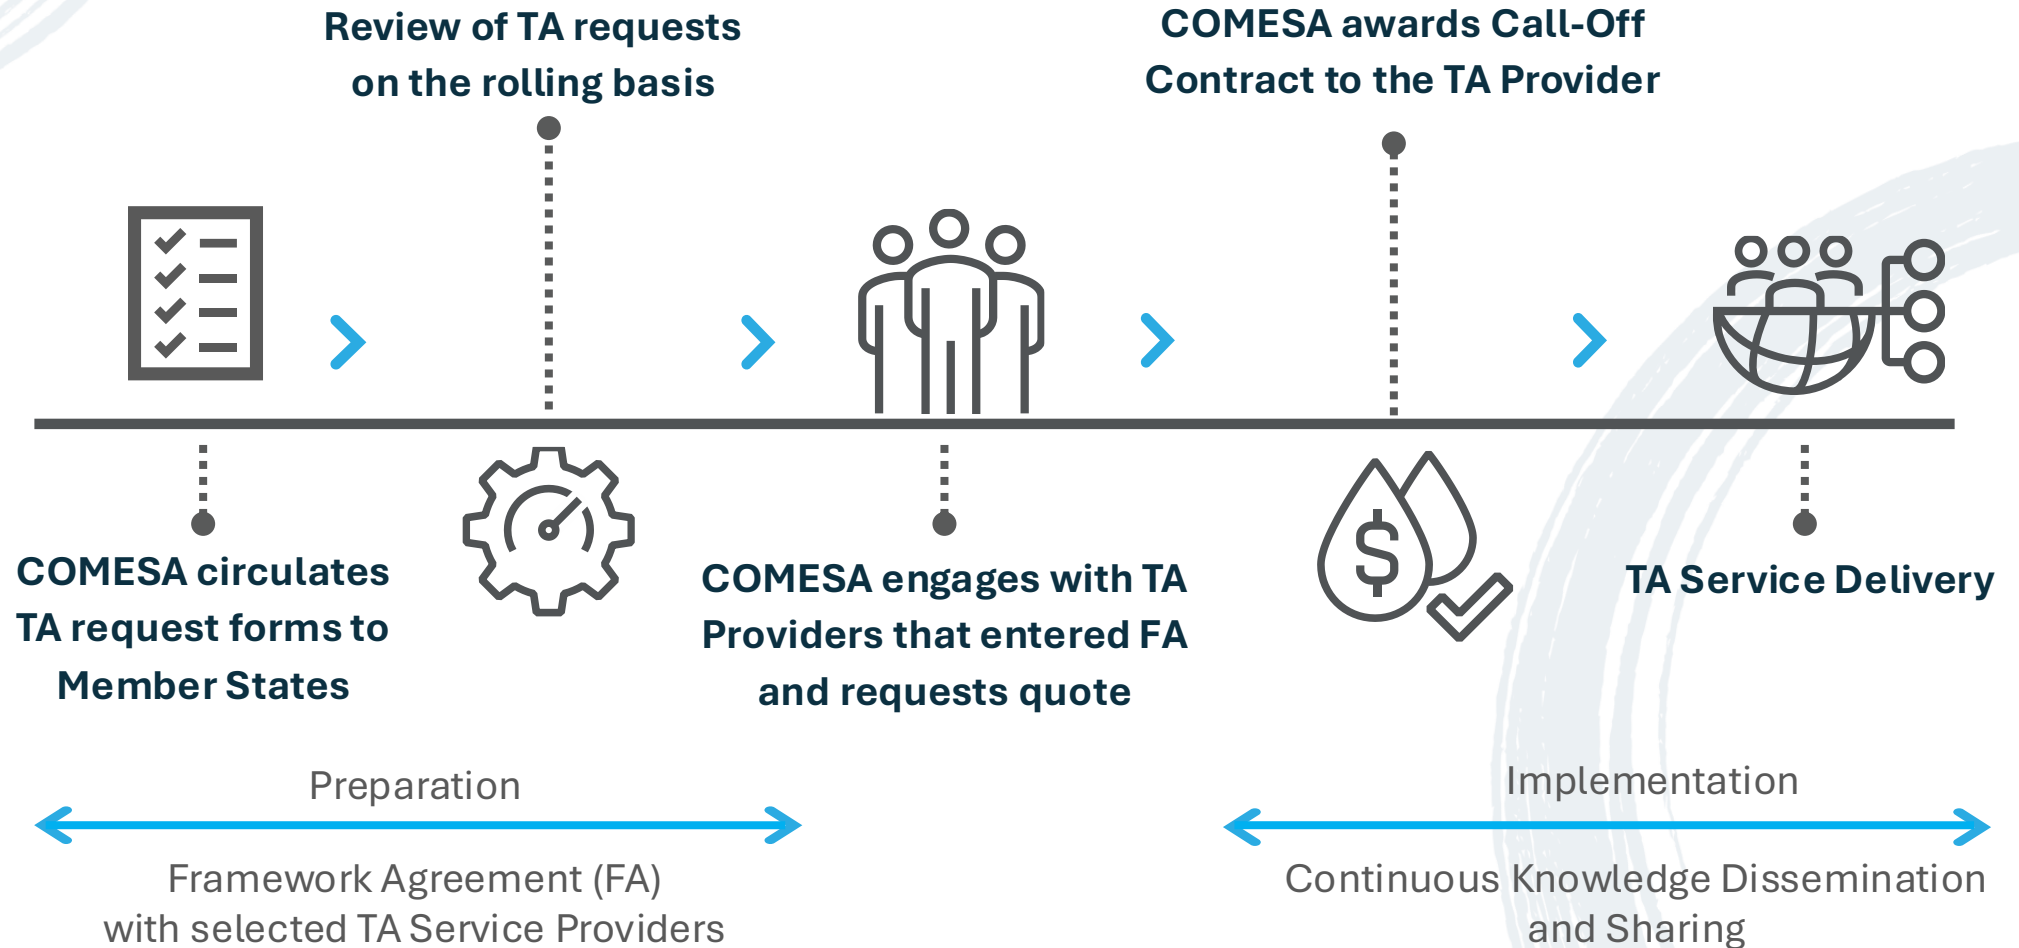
Review of TA requests on the rolling basis

COMESA awards Call-Off Contract to the TA Provider

COMESA circulates TA request forms to Member States

COMESA engages with TA Providers that entered FA and requests quote

TA Service Delivery

Preparation

Framework Agreement (FA) with selected TA Service Providers

Implementation

Continuous Knowledge Dissemination and Sharing